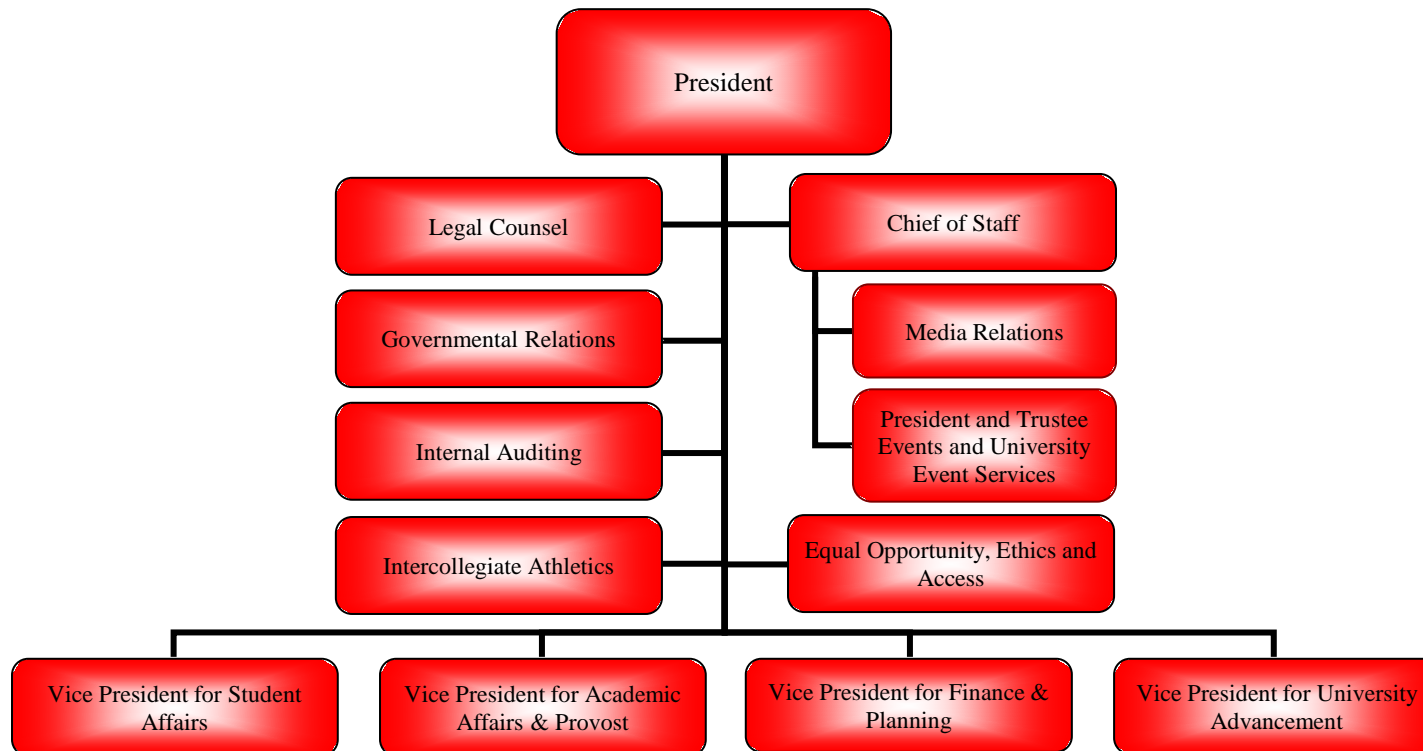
President

Legal Counsel

Chief of Staff

Governmental Relations

Media Relations

Internal Auditing

President and Trustee Events and University Event Services

Intercollegiate Athletics

Equal Opportunity, Ethics and Access

Vice President for Student Affairs

Vice President for Academic Affairs & Provost

Vice President for Finance & Planning

Vice President for University Advancement